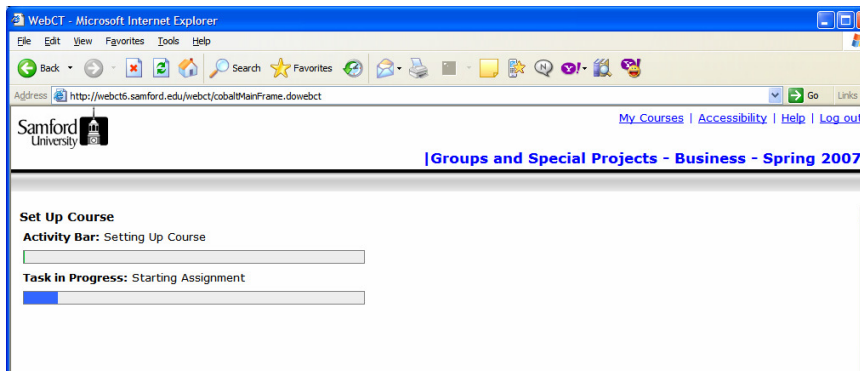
WebCT - Microsoft Internet Explorer

File Edit View Favorites Tools Help

Back Search Favorites

Address http://webct6.samford.edu/webct/cobaltMainFrame.dowebct Go Links

Samford University

My Courses | Accessibility | Help | Log out

|Groups and Special Projects - Business - Spring 2007

Set Up Course

Activity Bar: Setting Up Course

Task in Progress: Starting Assignment